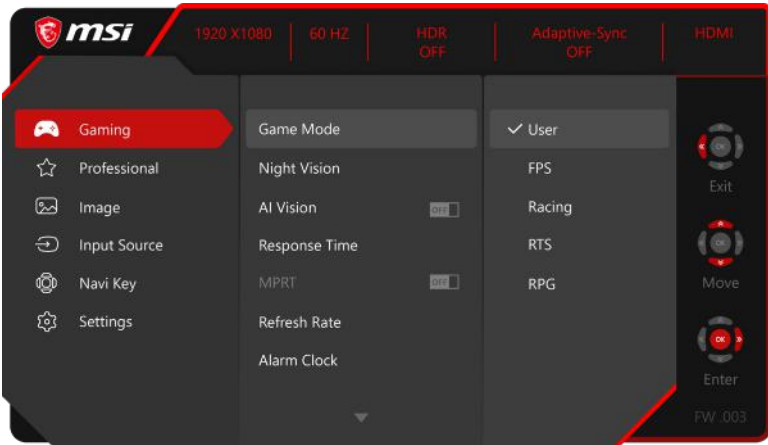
msi

1920 X1080 | 60 HZ | HDR OFF | Adaptive-Sync OFF | HDMI

Gaming
Professional
Image
Input Source
Navi Key
Settings

Game Mode
Night Vision
AI Vision OFF
Response Time
MPRT OFF
Refresh Rate
Alarm Clock

✓ User
FPS
Racing
RTS
RPG

OK
Exit
OK
Move
OK
Enter
FW .003